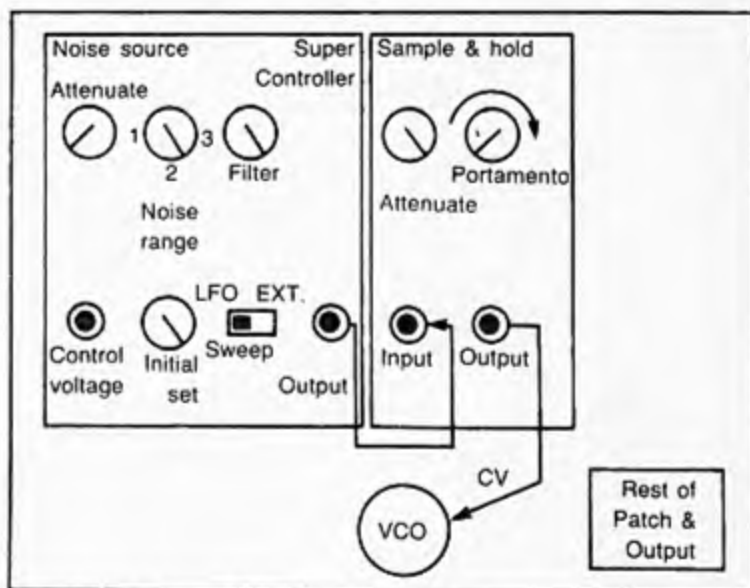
Noise source

Super Controller

Attenuate

1

2

3

Filter

Noise range

LFO EXT.

Sweep

Control voltage

Initial set

Output

Sample & hold

Attenuate

Portamento

Input

Output

CV

VCO

Rest of Patch & Output